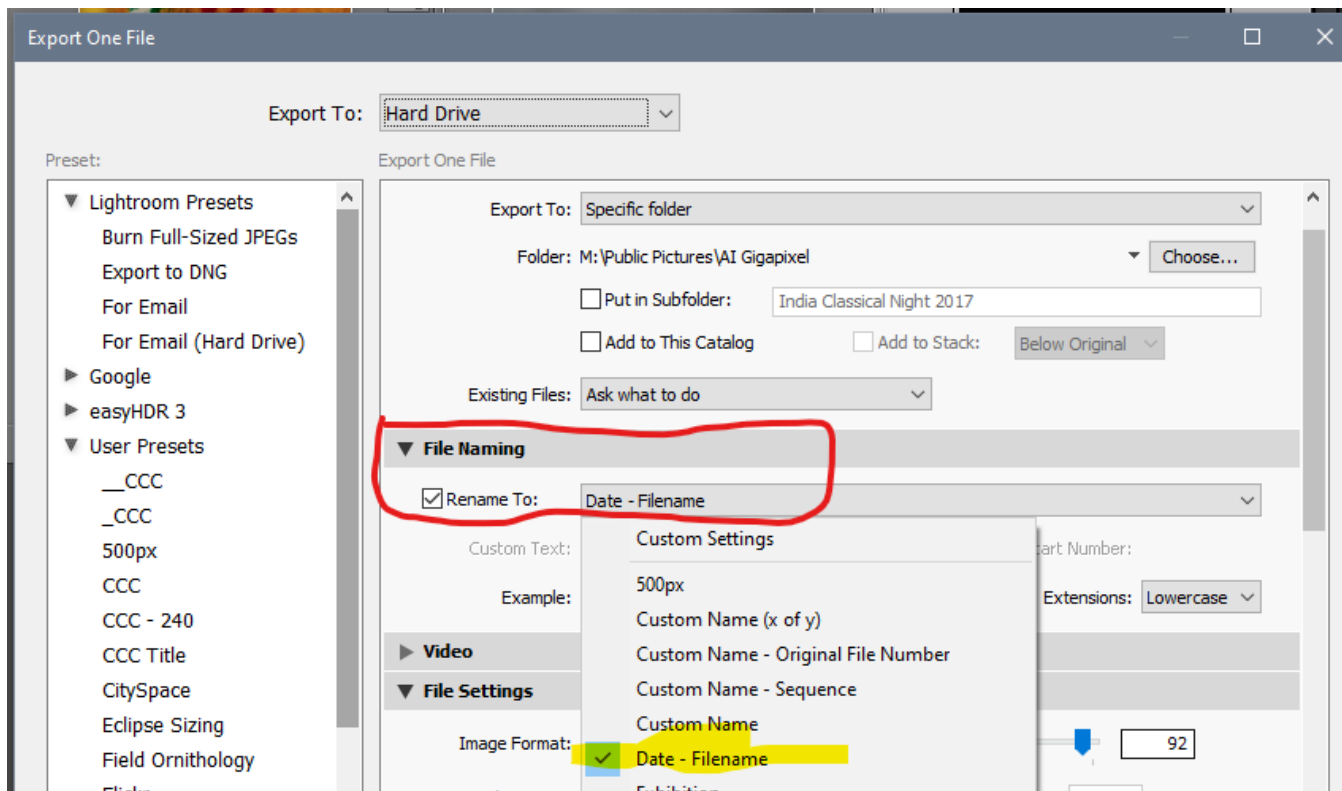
Export One File

Export To: Hard Drive

Preset:

Lightroom Presets
Burn Full-Sized JPEGs
Export to DNG
For Email
For Email (Hard Drive)
Google
easyHDR 3
User Presets
__CCC
_CCC
500px
CCC
CCC - 240
CCC Title
CitySpace
Eclipse Sizing
Field Ornithology
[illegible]

Export One File

Export To: Specific folder
Folder: M:\Public Pictures\AI Gigapixel
Choose...
Put in Subfolder: India Classical Night 2017
Add to This Catalog
Add to Stack: Below Original
Existing Files: Ask what to do

File Naming
Rename To: Date - Filename
Custom Text:
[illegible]art Number:
Example:
Extensions: Lowercase

Video

File Settings
Image Format:
92

Custom Settings
500px
Custom Name (x of y)
Custom Name - Original File Number
Custom Name - Sequence
Custom Name
Date - Filename
Exhibition